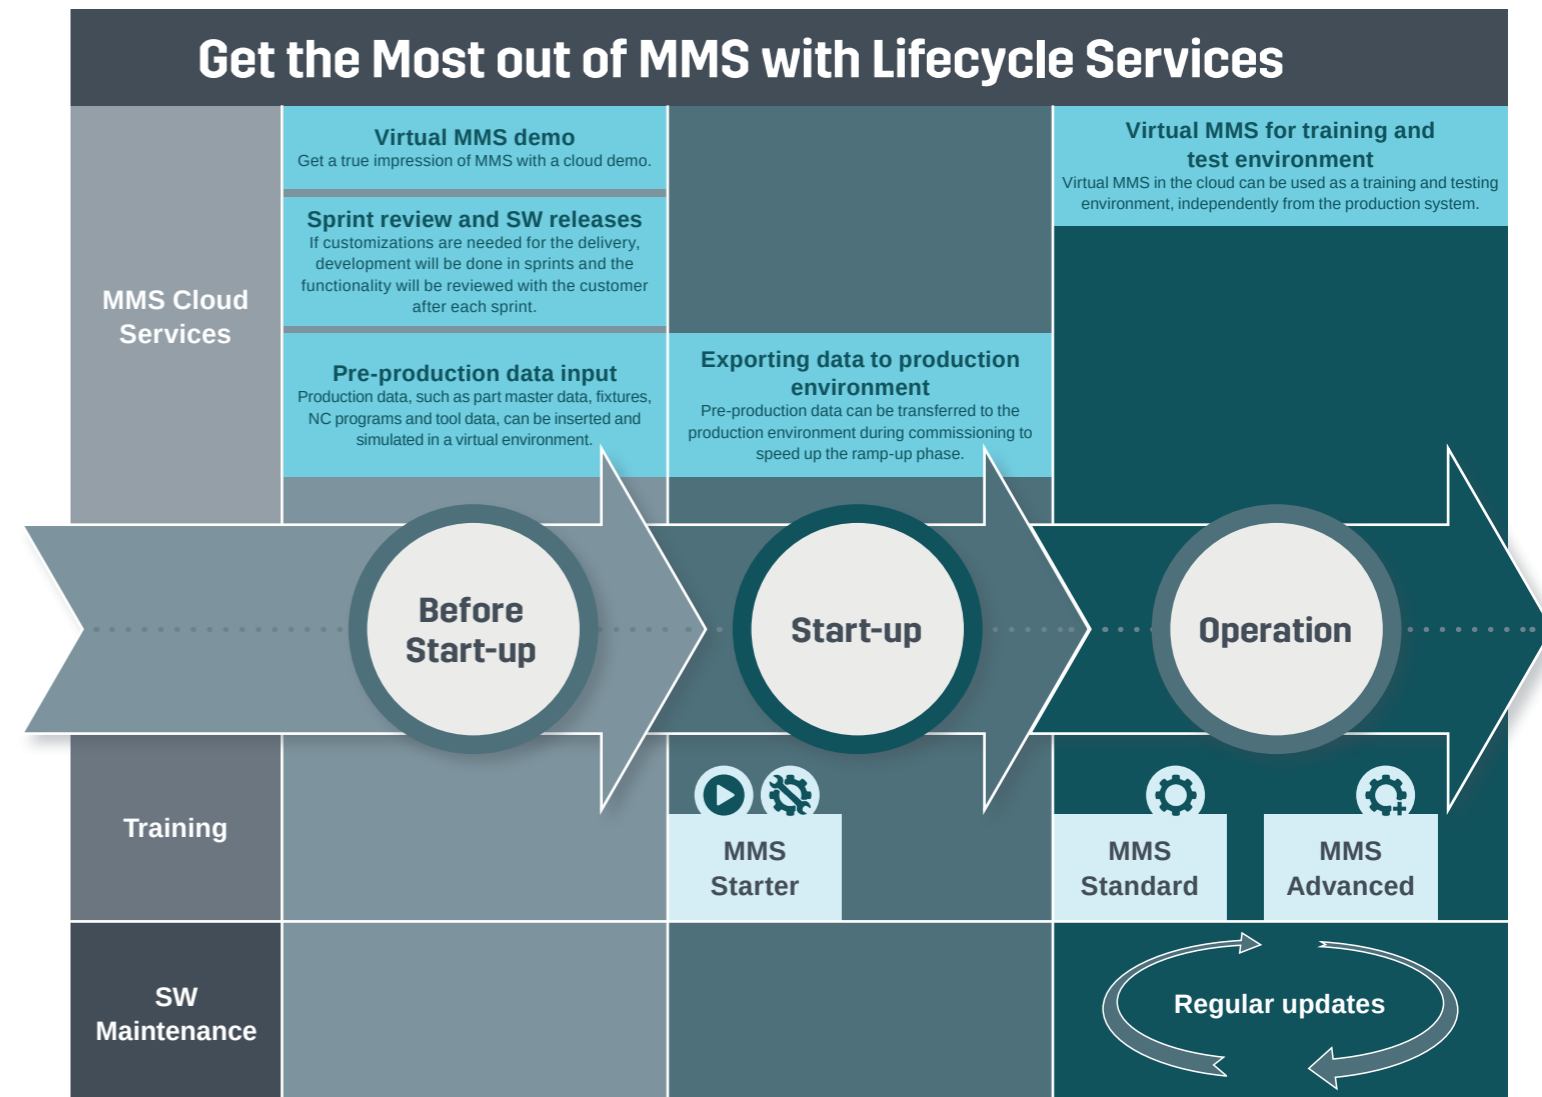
Get the Most out of MMS with Lifecycle Services

MMS Cloud Services

Virtual MMS demo
Get a true impression of MMS with a cloud demo.

Sprint review and SW releases
If customizations are needed for the delivery, development will be done in sprints and the functionality will be reviewed with the customer after each sprint.

Pre-production data input
Production data, such as part master data, fixtures, NC programs and tool data, can be inserted and simulated in a virtual environment.

Exporting data to production environment
Pre-production data can be transferred to the production environment during commissioning to speed up the ramp-up phase.

Virtual MMS for training and test environment
Virtual MMS in the cloud can be used as a training and testing environment, independently from the production system.

Before Start-up

Start-up

Operation

Training

MMS Starter

MMS Standard

MMS Advanced

SW Maintenance

Regular updates